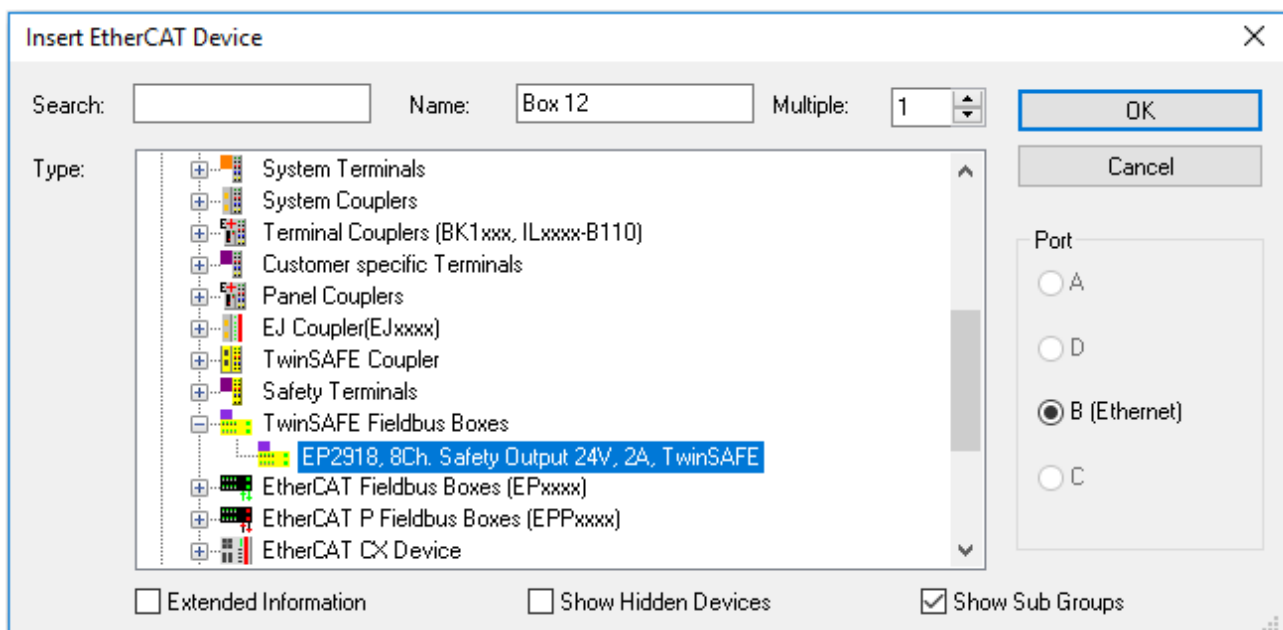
Insert EtherCAT Device

Search:

Name: Box 12

Multiple: 1

OK

Cancel

Type:

System Terminals
System Couplers
Terminal Couplers (BK1xxx, ILxxxx-B110)
Customer specific Terminals
Panel Couplers
EJ Coupler(EJxxxx)
TwinSAFE Coupler
Safety Terminals
TwinSAFE Fieldbus Boxes
EP2918, 8Ch. Safety Output 24V, 2A, TwinSAFE
EtherCAT Fieldbus Boxes (EPxxxx)
EtherCAT P Fieldbus Boxes (EPPxxxx)
EtherCAT CX Device

Port
A
D
B (Ethernet)
C

Extended Information

Show Hidden Devices

Show Sub Groups